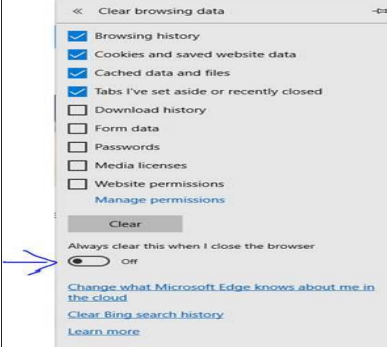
« Clear browsing data

Browsing history

Cookies and saved website data

Cached data and files

Tabs I've set aside or recently closed

Download history

Form data

Passwords

Media licenses

Website permissions

Manage permissions

Clear

Always clear this when I close the browser

Off

Change what Microsoft Edge knows about me in the cloud

Clear Bing search history

Learn more